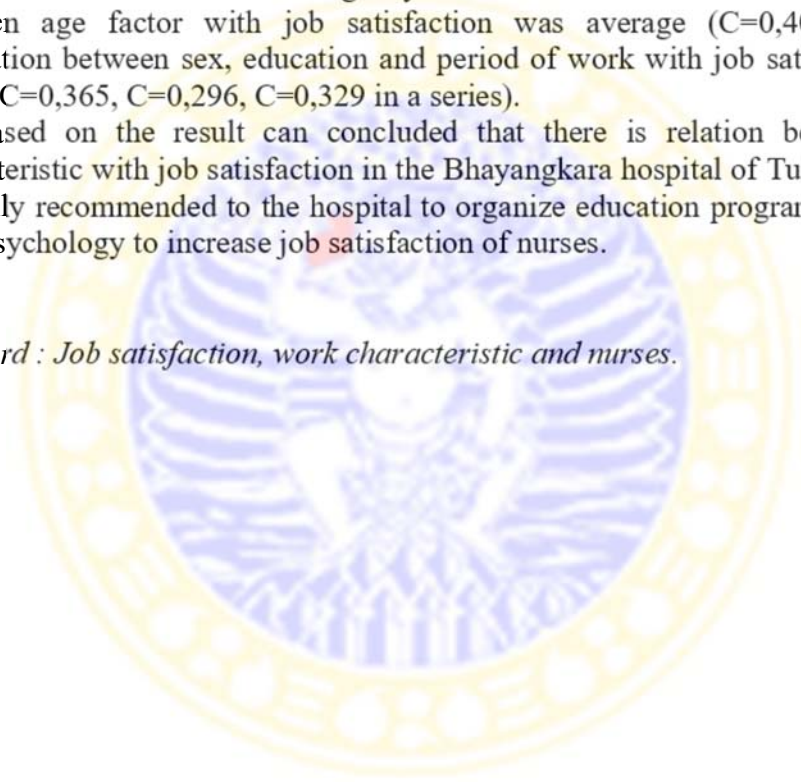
en age factor with job satisfaction was average (C=0,4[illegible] tion between sex, education and period of work with job sat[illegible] C=0,365, C=0,296, C=0,329 in a series).

ised on the result can concluded that there is relation b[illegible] teristic with job satisfaction in the Bhayangkara hospital of Tu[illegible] ly recommended to the hospital to organize education progra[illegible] sychology to increase job satisfaction of nurses.

rd : Job satisfaction, work characteristic and nurses.